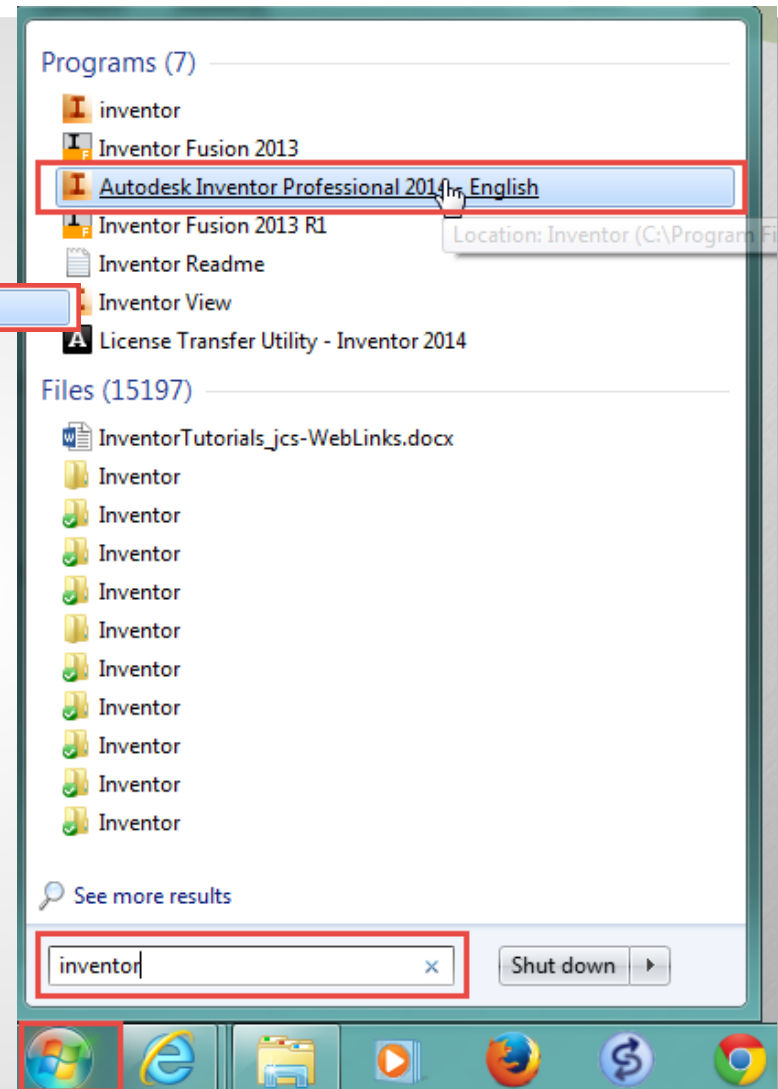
Programs (7)
inventor
Inventor Fusion 2013
Autodesk Inventor Professional 201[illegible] - English
Location: Inventor (C:\Program Fi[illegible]
Inventor Fusion 2013 R1
Inventor Readme
Inventor View
License Transfer Utility - Inventor 2014

Files (15197)
InventorTutorials_jcs-WebLinks.docx
Inventor
Inventor
Inventor
Inventor
Inventor
Inventor
Inventor
Inventor
Inventor
Inventor

See more results

inventor
Shut down